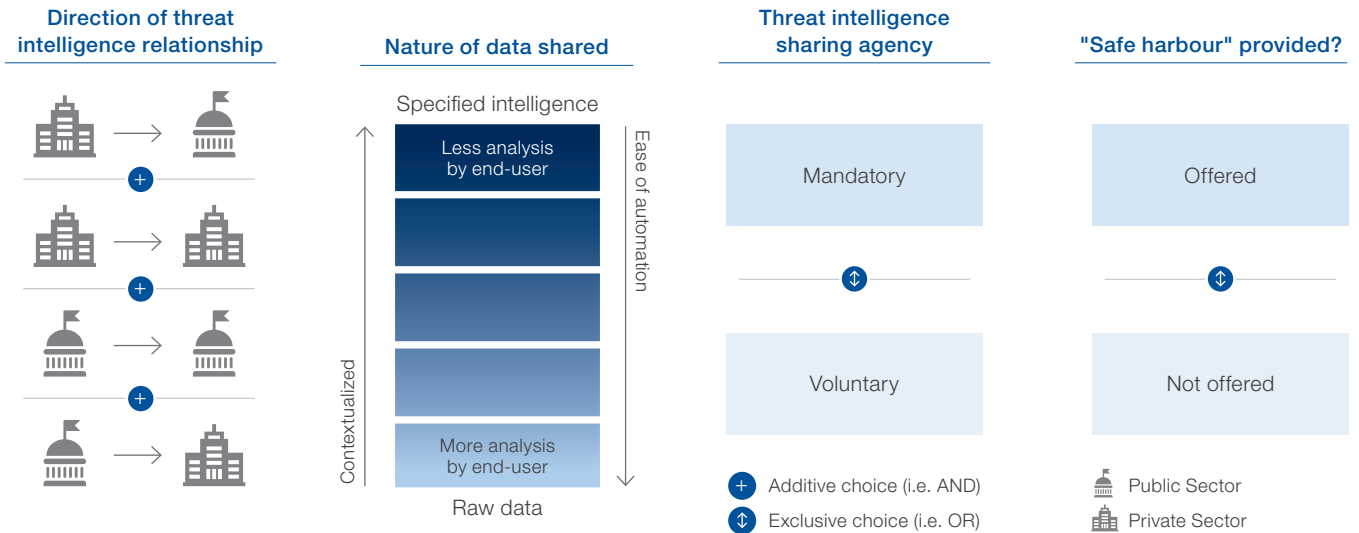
Direction of threat intelligence relationship

Nature of data shared

Threat intelligence sharing agency

"Safe harbour" provided?

Specified intelligence

Less analysis by end-user

Ease of automation

Contextualized

More analysis by end-user

Raw data

Mandatory

Voluntary

Offered

Not offered

Additive choice (i.e. AND)

Exclusive choice (i.e. OR)

Public Sector

Private Sector